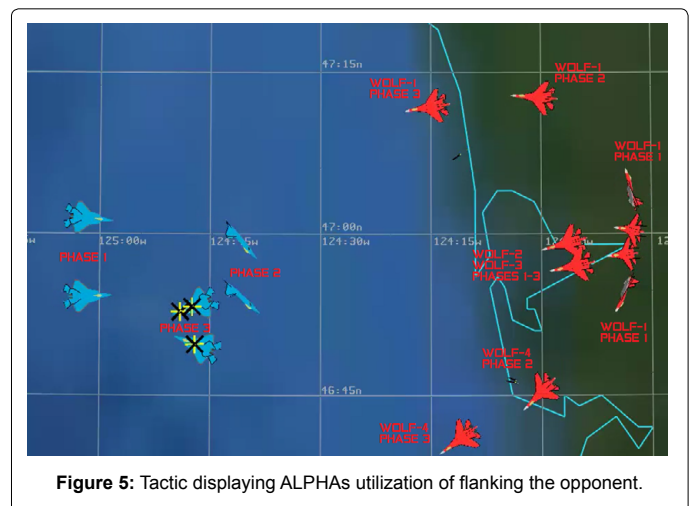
47:15n

WOLF-1
PHASE 3

WOLF-1
PHASE 2

WOLF-1
PHASE 1

47:00n

125:00w

124:45w

124:30w

124:15w

12

PHASE 1

PHASE 2

PHASE 3

WOLF-2
WOLF-3
PHASES 1-3

WOLF-1
PHASE 1

WOLF-4
PHASE 2

46:45n

WOLF-4
PHASE 3

**Figure 5:** Tactic displaying ALPHAs utilization of flanking the opponent.